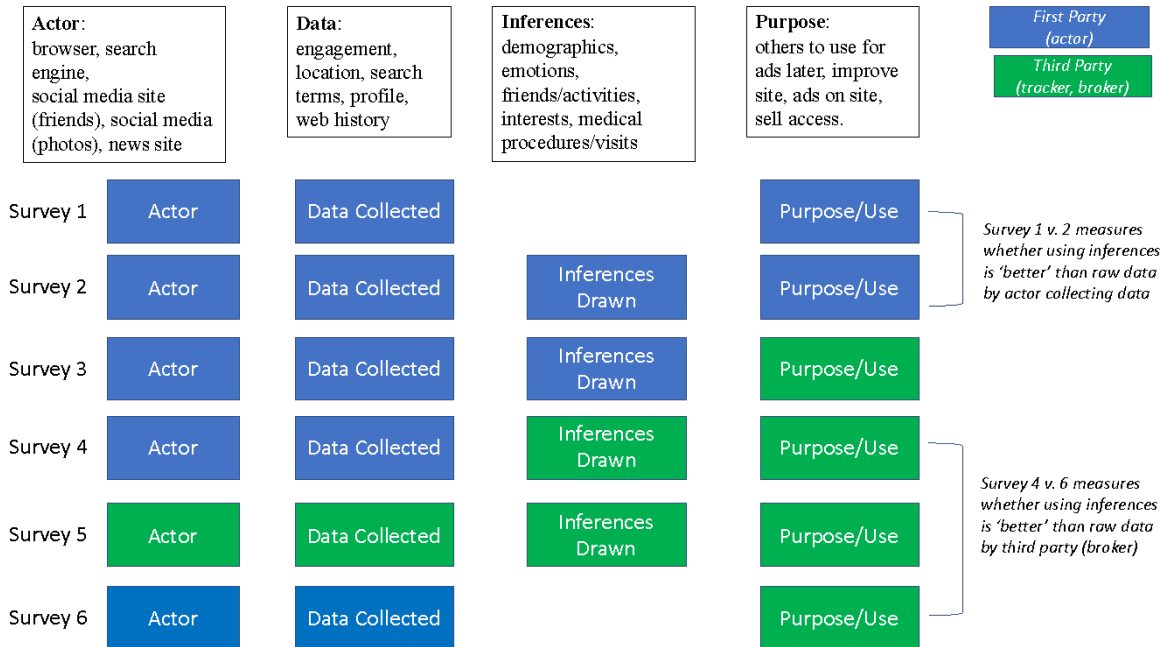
**Actor**: browser, search engine, social media site (friends), social media (photos), news site

**Data**: engagement, location, search terms, profile, web history

**Inferences**: demographics, emotions, friends/activities, interests, medical procedures/visits

**Purpose**: others to use for ads later, improve site, ads on site, sell access.

First Party (actor)

Third Party (tracker, broker)

Survey 1 Actor Data Collected Purpose/Use

Survey 2 Actor Data Collected Inferences Drawn Purpose/Use

Survey 1 v. 2 measures whether using inferences is 'better' than raw data by actor collecting data

Survey 3 Actor Data Collected Inferences Drawn Purpose/Use

Survey 4 Actor Data Collected Inferences Drawn Purpose/Use

Survey 5 Actor Data Collected Inferences Drawn Purpose/Use

Survey 4 v. 6 measures whether using inferences is 'better' than raw data by third party (broker)

Survey 6 Actor Data Collected Purpose/Use